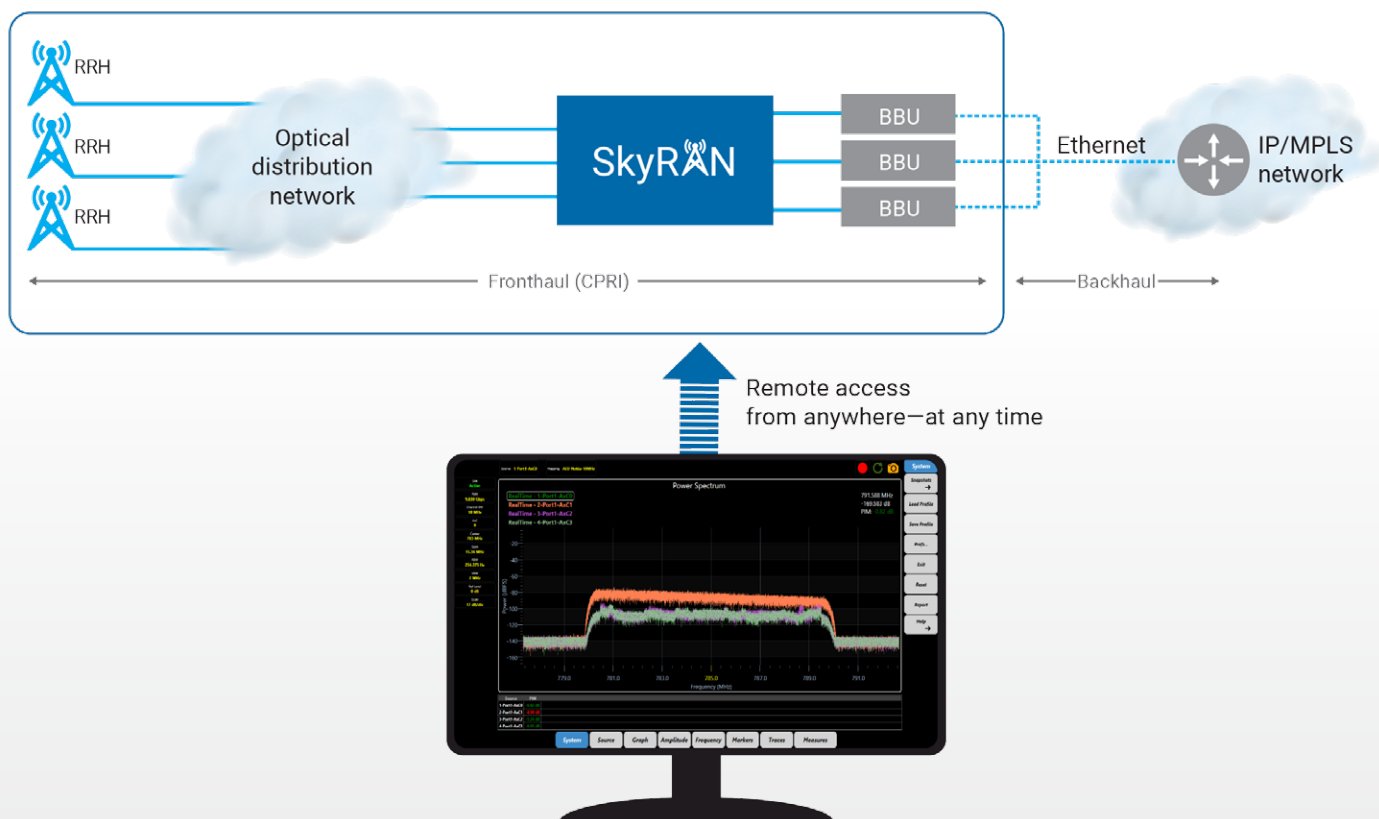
RRH

RRH

RRH

Optical distribution network

SkyRAN

BBU

BBU

BBU

Ethernet

IP/MPLS network

Fronthaul (CPRI)

Backhaul

Remote access from anywhere—at any time

Power Spectrum

RealTime - 1-Port1-AxC0
RealTime - 2-Port1-AxC1
RealTime - 3-Port1-AxC2
RealTime - 4-Port1-AxC3

791.588 MHz
-100.502 dB

-20
-40
-60
-80
-100
-120
-140
-160

779.0
781.0
783.0
785.0
787.0
789.0
791.0

Frequency (MHz)

System
Snapshots
Load Profile
Save Profile
Exit
Reset
Report
Help

System
Source
Graph
Amplitude
Frequency
Markers
Traces
Measures